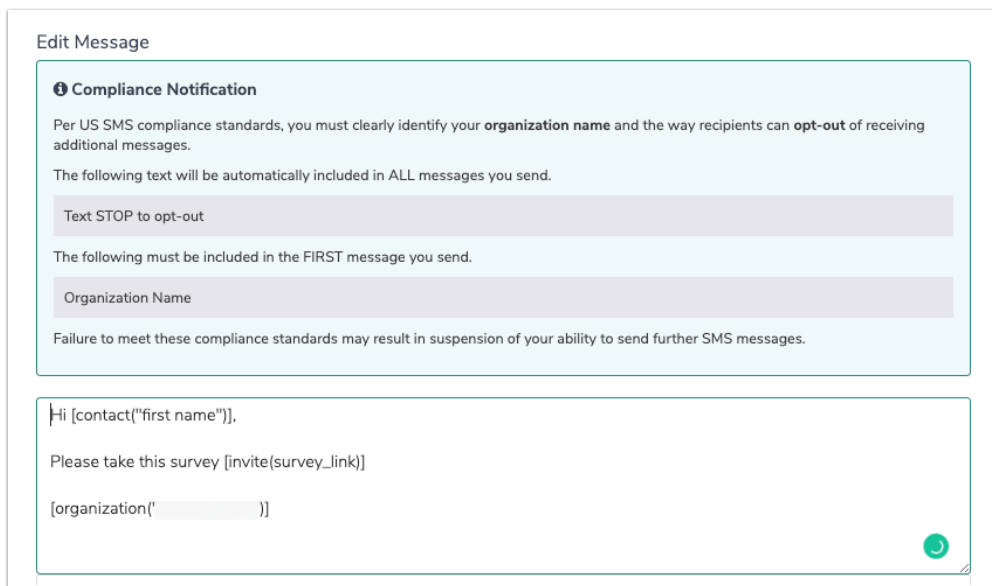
Edit Message

Compliance Notification

Per US SMS compliance standards, you must clearly identify your **organization name** and the way recipients can **opt-out** of receiving additional messages.

The following text will be automatically included in ALL messages you send.

Text STOP to opt-out

The following must be included in the FIRST message you send.

Organization Name

Failure to meet these compliance standards may result in suspension of your ability to send further SMS messages.

Hi [contact("first name")],

Please take this survey [invite(survey_link)]

[organization('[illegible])]